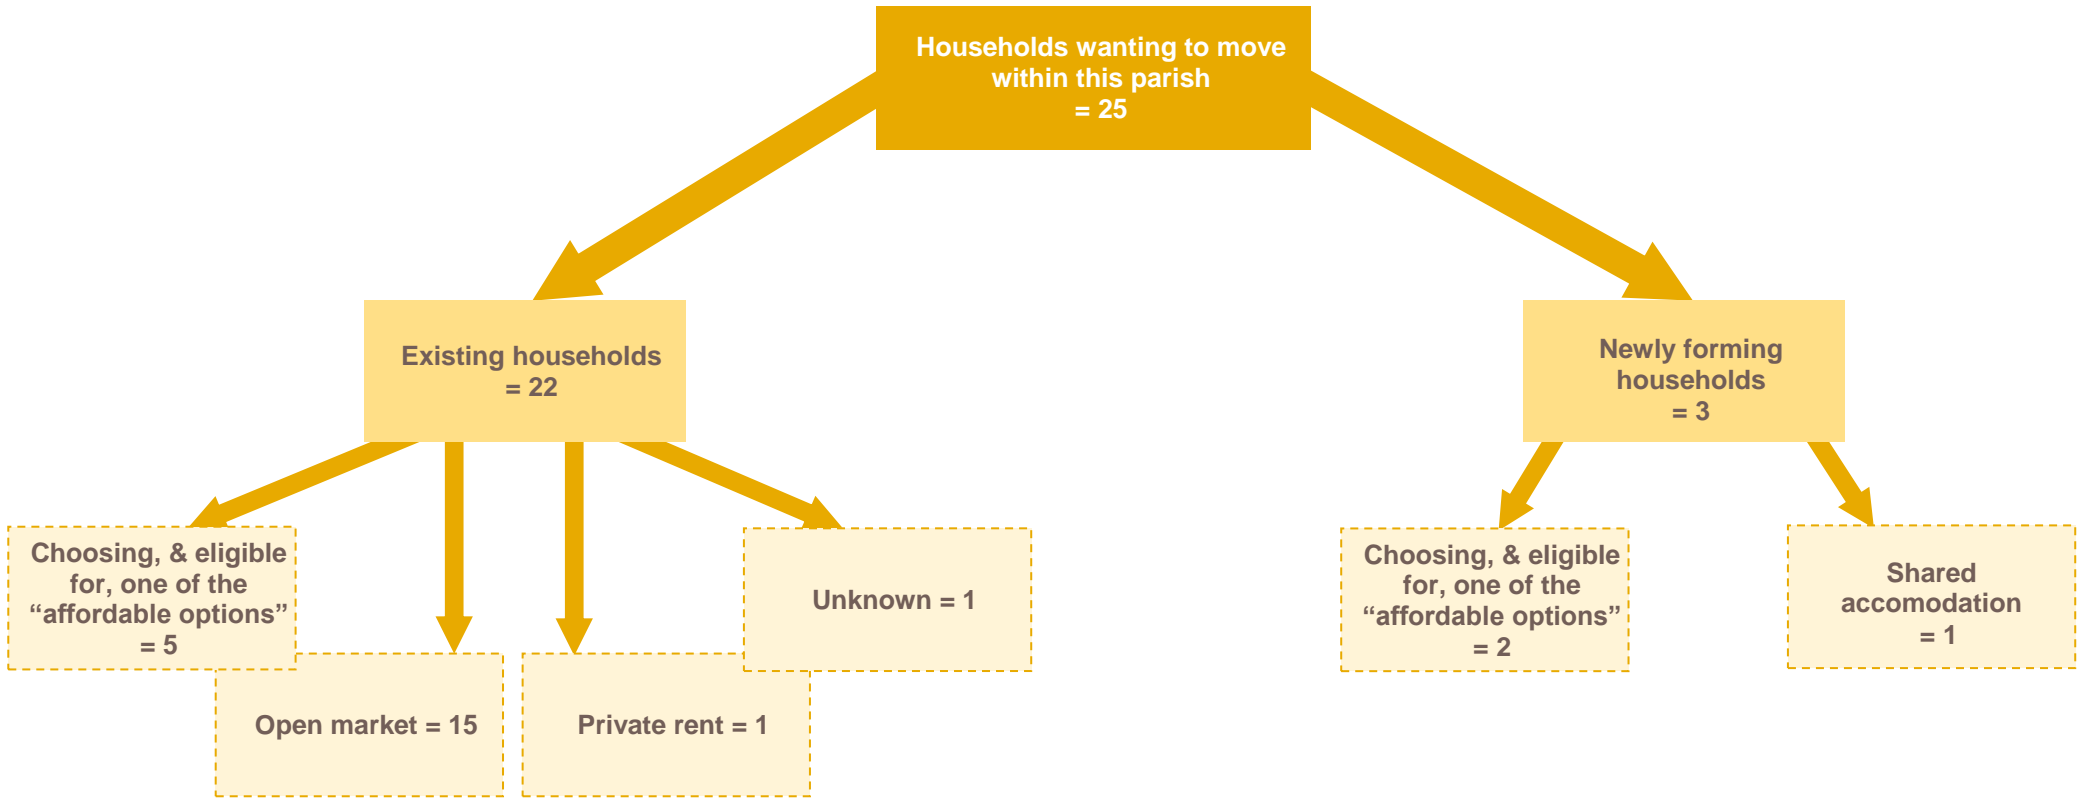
Households wanting to move within this parish = 25

Existing households = 22

Newly forming households = 3

Choosing, & eligible for, one of the “affordable options” = 5

Open market = 15

Private rent = 1

Unknown = 1

Choosing, & eligible for, one of the “affordable options” = 2

Shared accomodation = 1